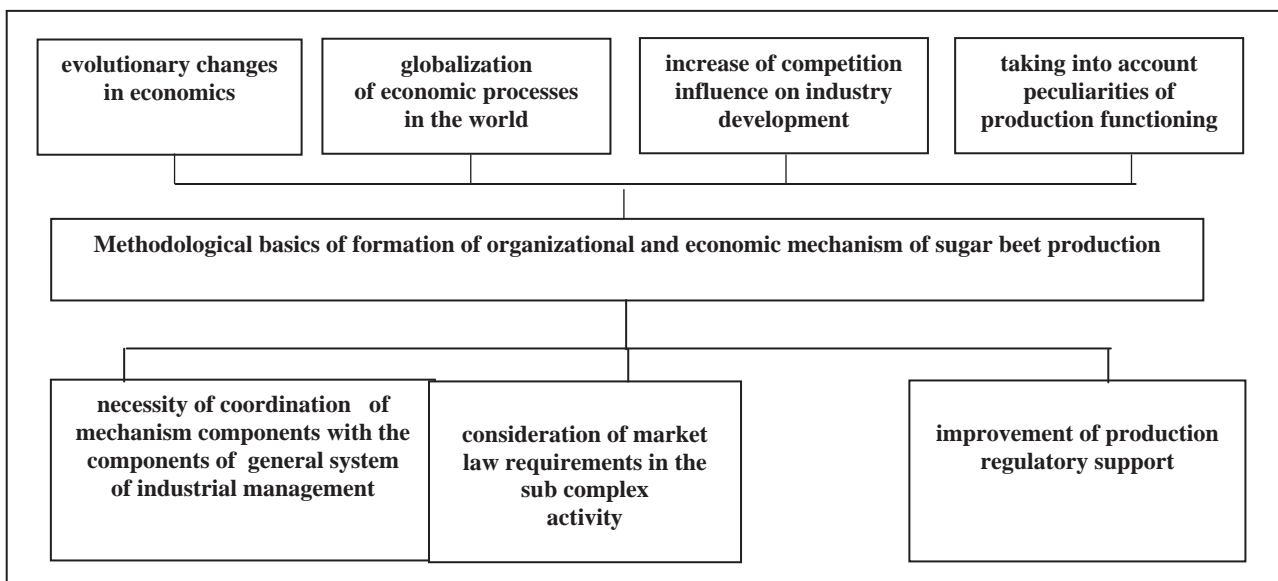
evolutionary changes in economics

globalization of economic processes in the world

increase of competition influence on industry development

taking into account peculiarities of production functioning

Methodological basics of formation of organizational and economic mechanism of sugar beet production

necessity of coordination of mechanism components with the components of general system of industrial management

consideration of market law requirements in the sub complex activity

improvement of production regulatory support